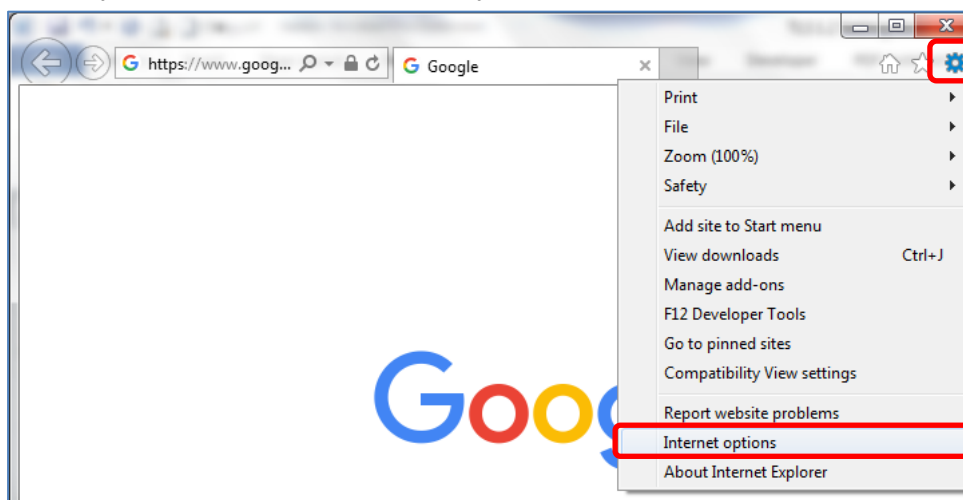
https://www.goog...

Google

Print
File
Zoom (100%)
Safety

Add site to Start menu
View downloads Ctrl+J
Manage add-ons
F12 Developer Tools
Go to pinned sites
Compatibility View settings

Report website problems
Internet options
About Internet Explorer

Goog